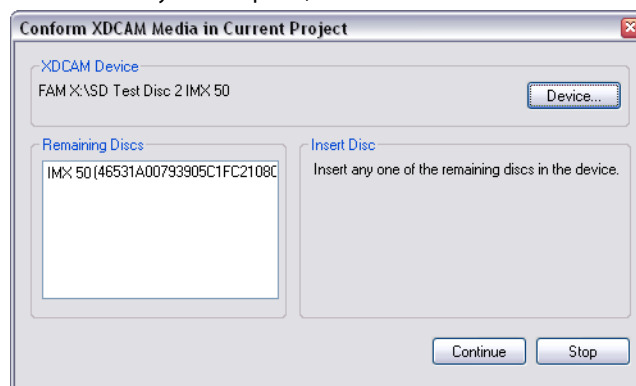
Conform XDCAM Media in Current Project

XDCAM Device

FAM X:\SD Test Disc 2 IMX 50

Device...

Remaining Discs

IMX 50 (46531A00793905C1FC21080

Insert Disc

Insert any one of the remaining discs in the device.

Continue

Stop